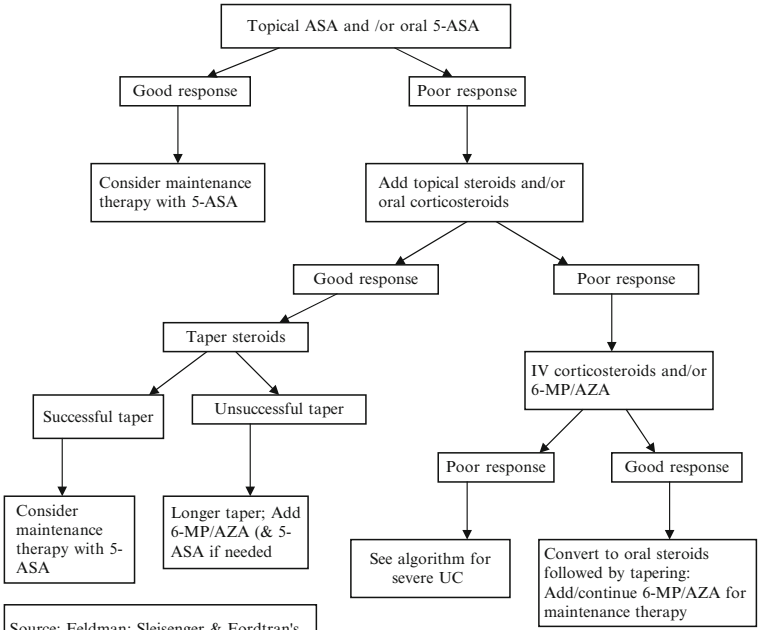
Topical ASA and /or oral 5-ASA

Good response

Poor response

Consider maintenance therapy with 5-ASA

Add topical steroids and/or oral corticosteroids

Good response

Poor response

Taper steroids

IV corticosteroids and/or 6-MP/AZA

Successful taper

Unsuccessful taper

Poor response

Good response

Consider maintenance therapy with 5-ASA

Longer taper; Add 6-MP/AZA (& 5-ASA if needed

See algorithm for severe UC

Convert to oral steroids followed by tapering: Add/continue 6-MP/AZA for maintenance therapy

Source: Feldman: Sleisenger & Fordtran's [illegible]